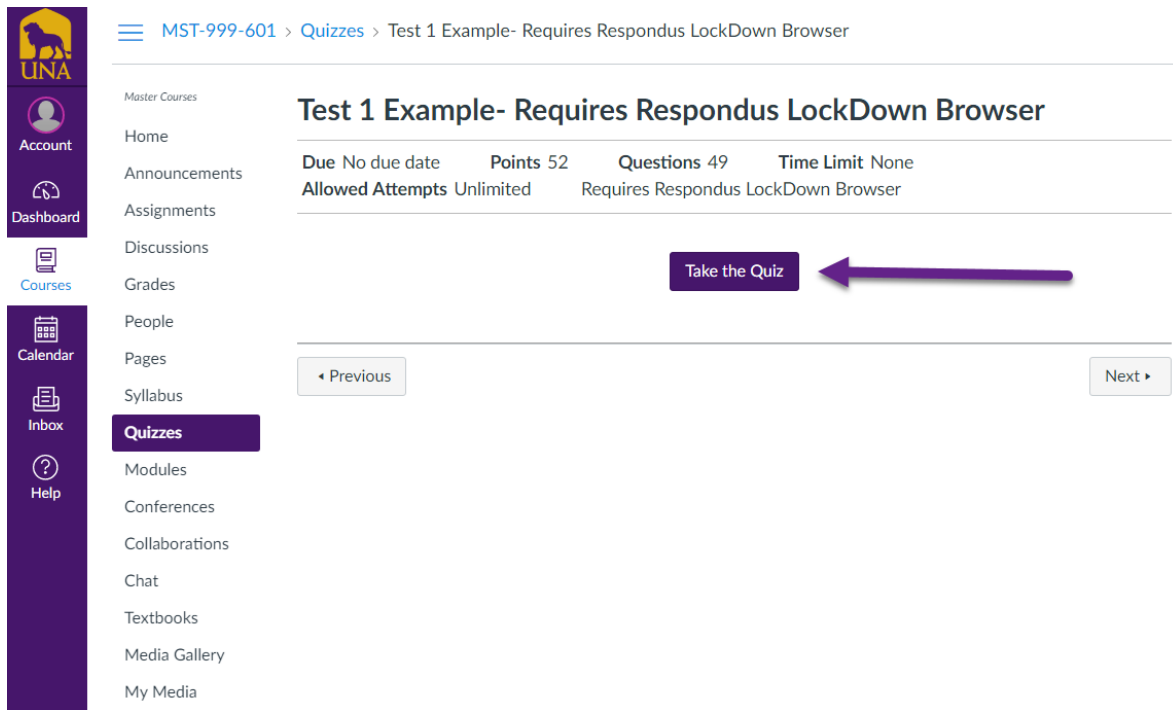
UNA
Account
Dashboard
Courses
Calendar
Inbox
Help

MST-999-601 › Quizzes › Test 1 Example- Requires Respondus LockDown Browser

Master Courses
Home
Announcements
Assignments
Discussions
Grades
People
Pages
Syllabus
Quizzes
Modules
Conferences
Collaborations
Chat
Textbooks
Media Gallery
My Media

Test 1 Example- Requires Respondus LockDown Browser

Due No due date Points 52 Questions 49 Time Limit None
Allowed Attempts Unlimited Requires Respondus LockDown Browser

Take the Quiz

◂ Previous

Next ▸